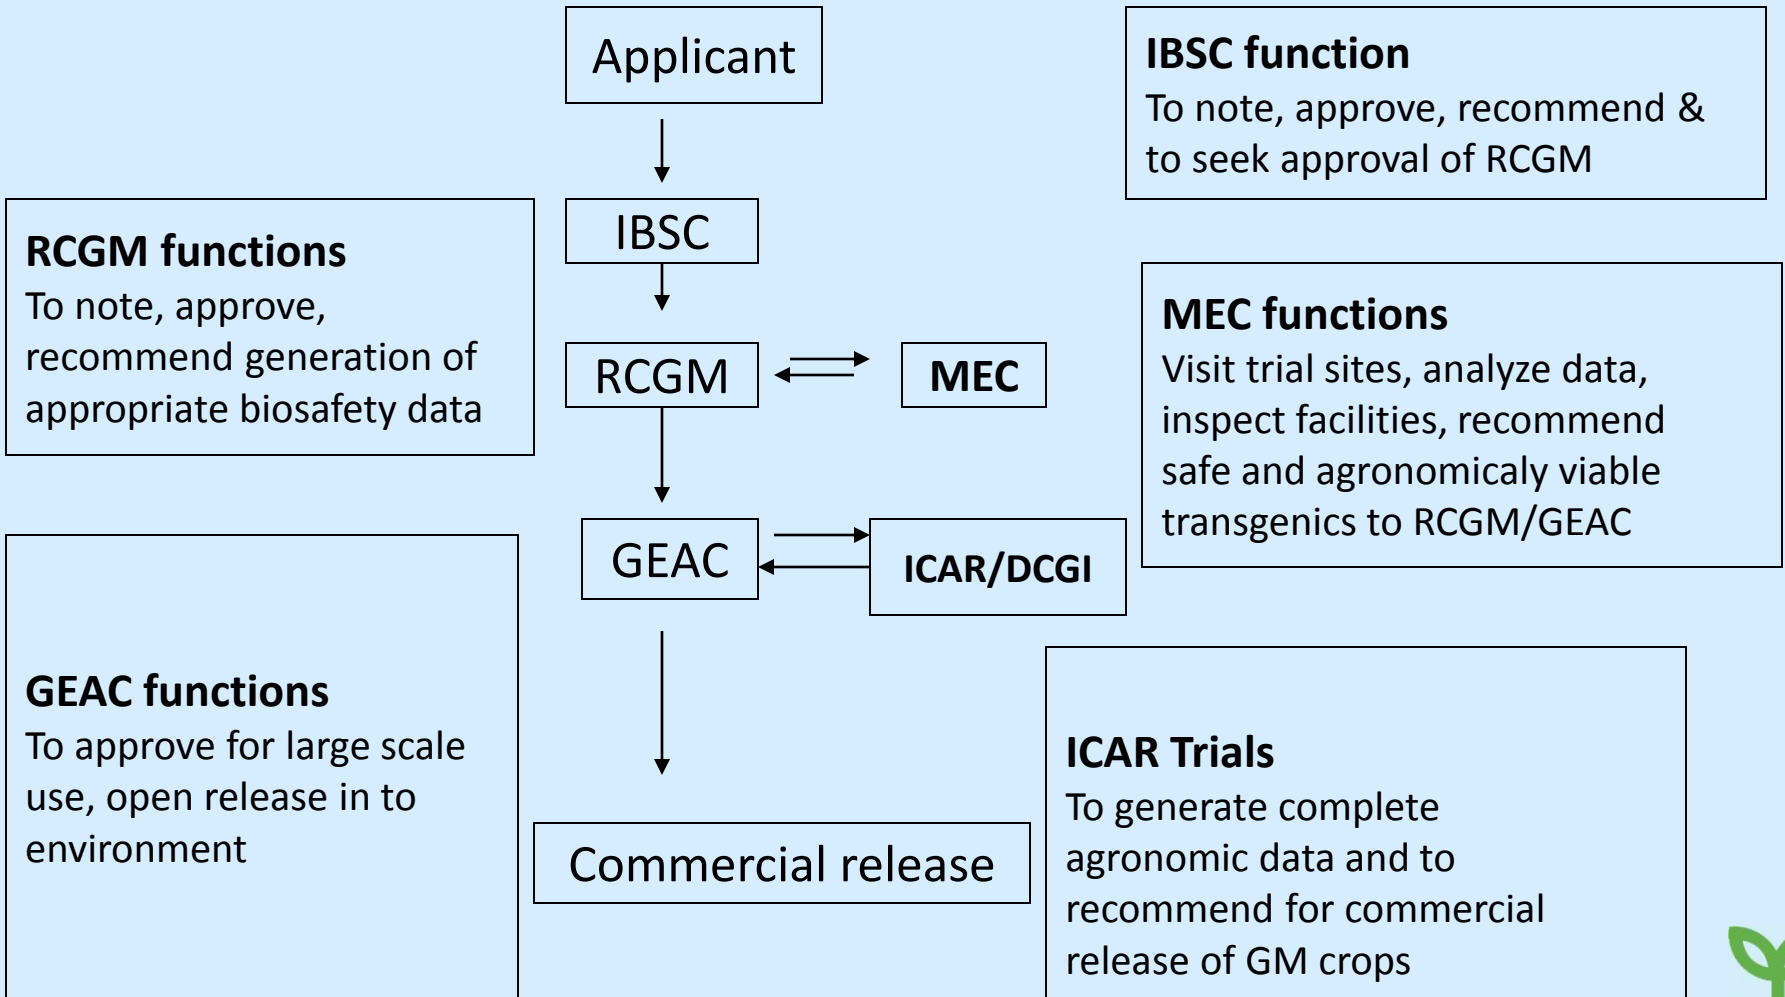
Applicant

IBSC function
To note, approve, recommend & to seek approval of RCGM

IBSC

RCGM functions
To note, approve, recommend generation of appropriate biosafety data

RCGM

MEC

MEC functions
Visit trial sites, analyze data, inspect facilities, recommend safe and agronomicaly viable transgenics to RCGM/GEAC

GEAC

ICAR/DCGI

GEAC functions
To approve for large scale use, open release in to environment

Commercial release

ICAR Trials
To generate complete agronomic data and to recommend for commercial release of GM crops